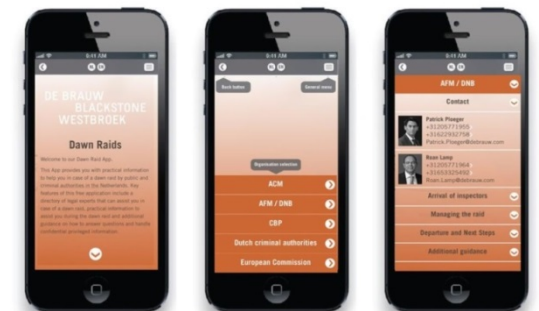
9:41 AM

NL EN

DE BRAUW BLACKSTONE WESTBROEK

Dawn Raids

Welcome to our Dawn Raid App.

This App provides you with practical information to help you in case of a dawn raid by public and criminal authorities in the Netherlands. Key features of this free application include a directory of legal experts that can assist you in case of a dawn raid, practical information to assist you during the dawn raid and additional guidance on how to answer questions and handle confidential privileged information.

9:41 AM

NL EN

Back button

General menu

Organisation selection

ACM

AFM / DNB

CBP

Dutch criminal authorities

European Commission

9:41 AM

NL EN

AFM / DNB

Contact

Patrick Ploeger
+31205771955
+31622932758
Patrick.Ploeger@debrauw.com

Ruan Lamp
+31205771963
+31655325492
Ruan.Lamp@debrauw.com

Arrival of inspectors

Managing the raid

Departure and Next Steps

Additional guidance